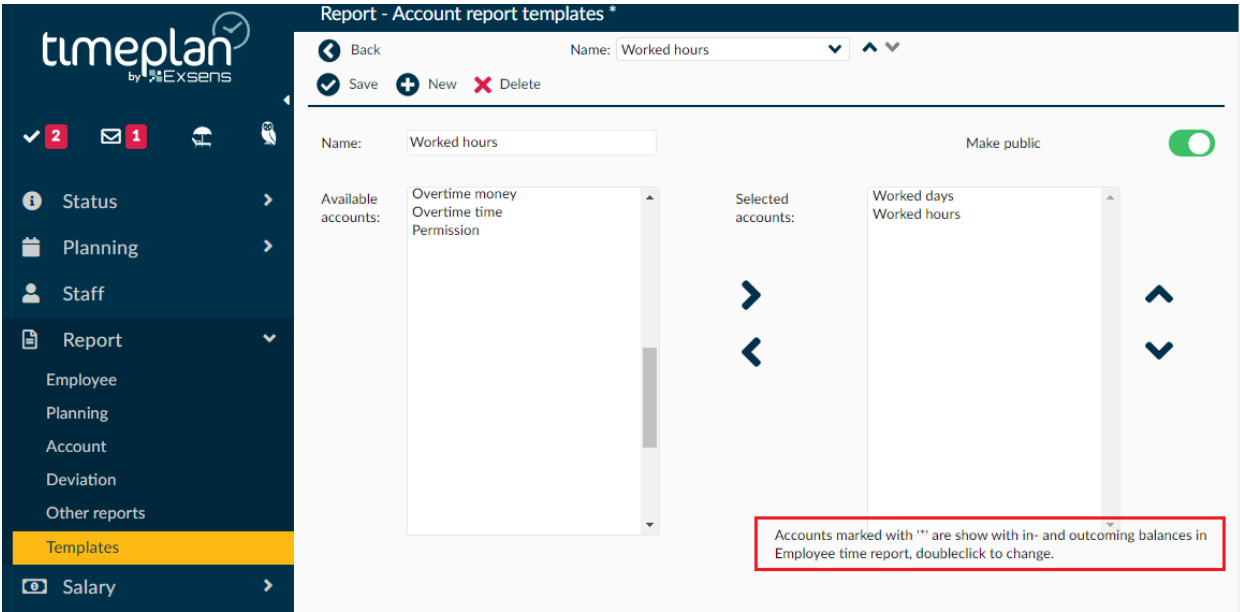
timeplan
by Exsens

2 1

Status
Planning
Staff
Report
Employee
Planning
Account
Deviation
Other reports
Templates
Salary

Report - Account report templates *

Back
Name: Worked hours
Save New Delete

Name: Worked hours
Make public

Available accounts:
Overtime money
Overtime time
Permission

Selected accounts:
Worked days
Worked hours

Accounts marked with '*' are show with in- and outcoming balances in Employee time report, doubleclick to change.